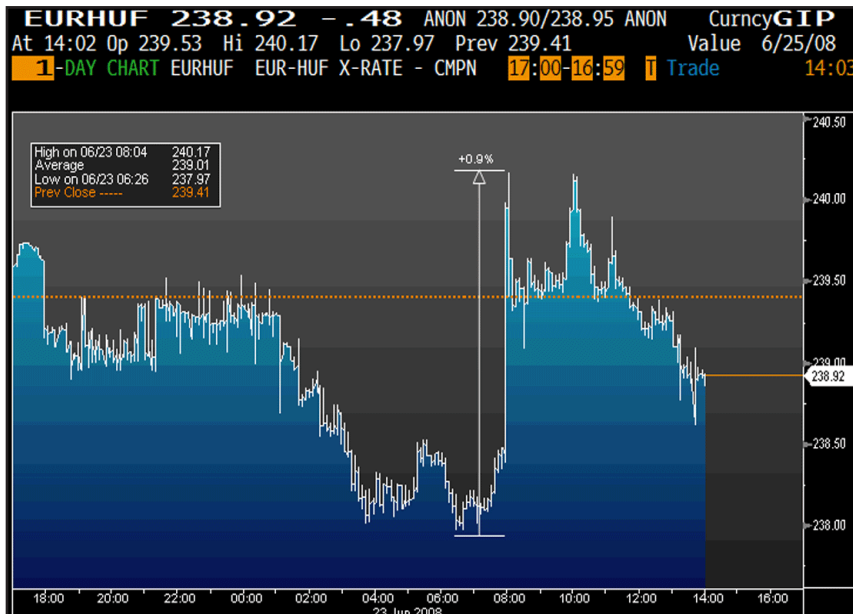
EURHUF 238.92 -.48 ANON 238.90/238.95 ANON CurncyGIP
At 14:02 Op 239.53 Hi 240.17 Lo 237.97 Prev 239.41 Value 6/25/08
1-DAY CHART EURHUF EUR-HUF X-RATE - CMPN 17:00-16:59 T Trade 14:03

| | |
|---|---|
| High on 06/23 08:04 | 240.17 |
| Average | 239.01 |
| Low on 06/23 06:26 | 237.97 |
| Prev Close ----- | 239.41 |

+0.9%

240.50
240.00
239.50
239.00
238.92
238.50
238.00

18:00 20:00 22:00 00:00 02:00 04:00 06:00 08:00 10:00 12:00 14:00 16:00
23 Jun 2008